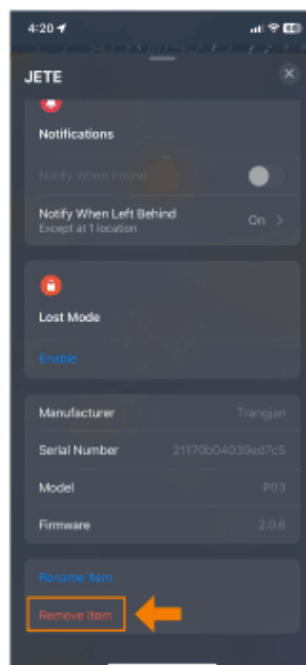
4:20

JETE

Notifications

Notify When Found

Notify When Left Behind
Except at 1 location
On >

Lost Mode

Enable

Manufacturer
Trangjan

Serial Number
21170b04039ed7c5

Model
P03

Firmware
2.0.6

Rename Item

Remove Item